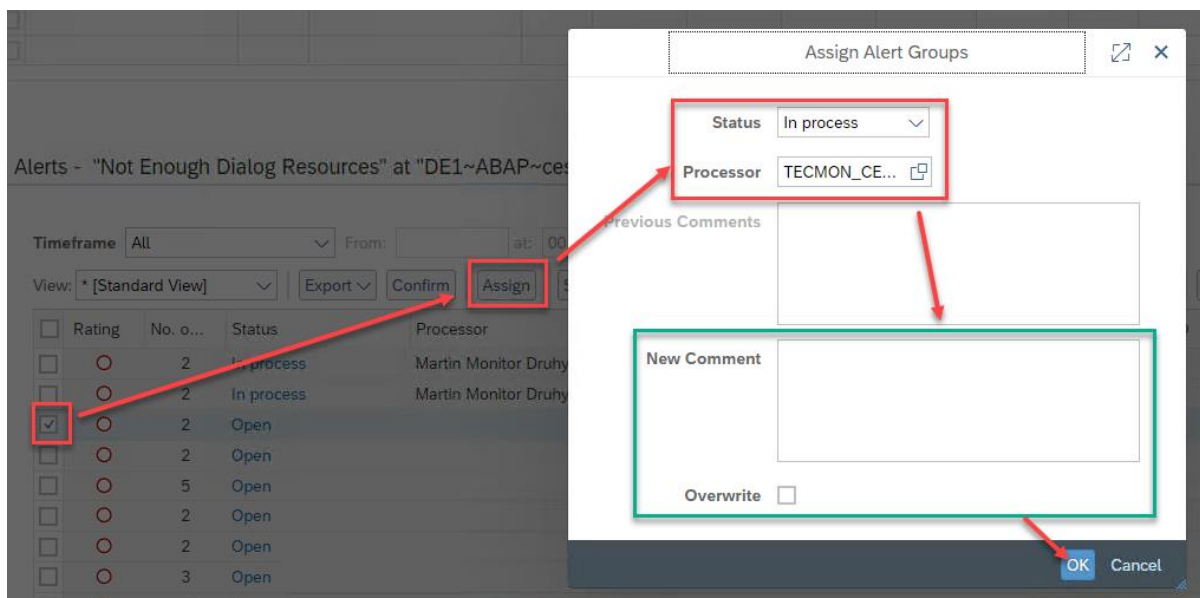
Alerts - "Not Enough Dialog Resources" at "DE1~ABAP~ces

Timeframe All From: at: 00

View: * [Standard View] Export Confirm Assign

| | Rating | No. o... | Status | Processor |
|---|---|---|---|---|
| | O | 2 | In process | Martin Monitor Druhy |
| | O | 2 | In process | Martin Monitor Druhy |
| ☑ | O | 2 | Open | |
| | O | 2 | Open | |
| | O | 5 | Open | |
| | O | 2 | Open | |
| | O | 2 | Open | |
| | O | 3 | Open | |

Assign Alert Groups

Status In process

Processor TECMON_CE...

Previous Comments

New Comment

Overwrite

OK Cancel